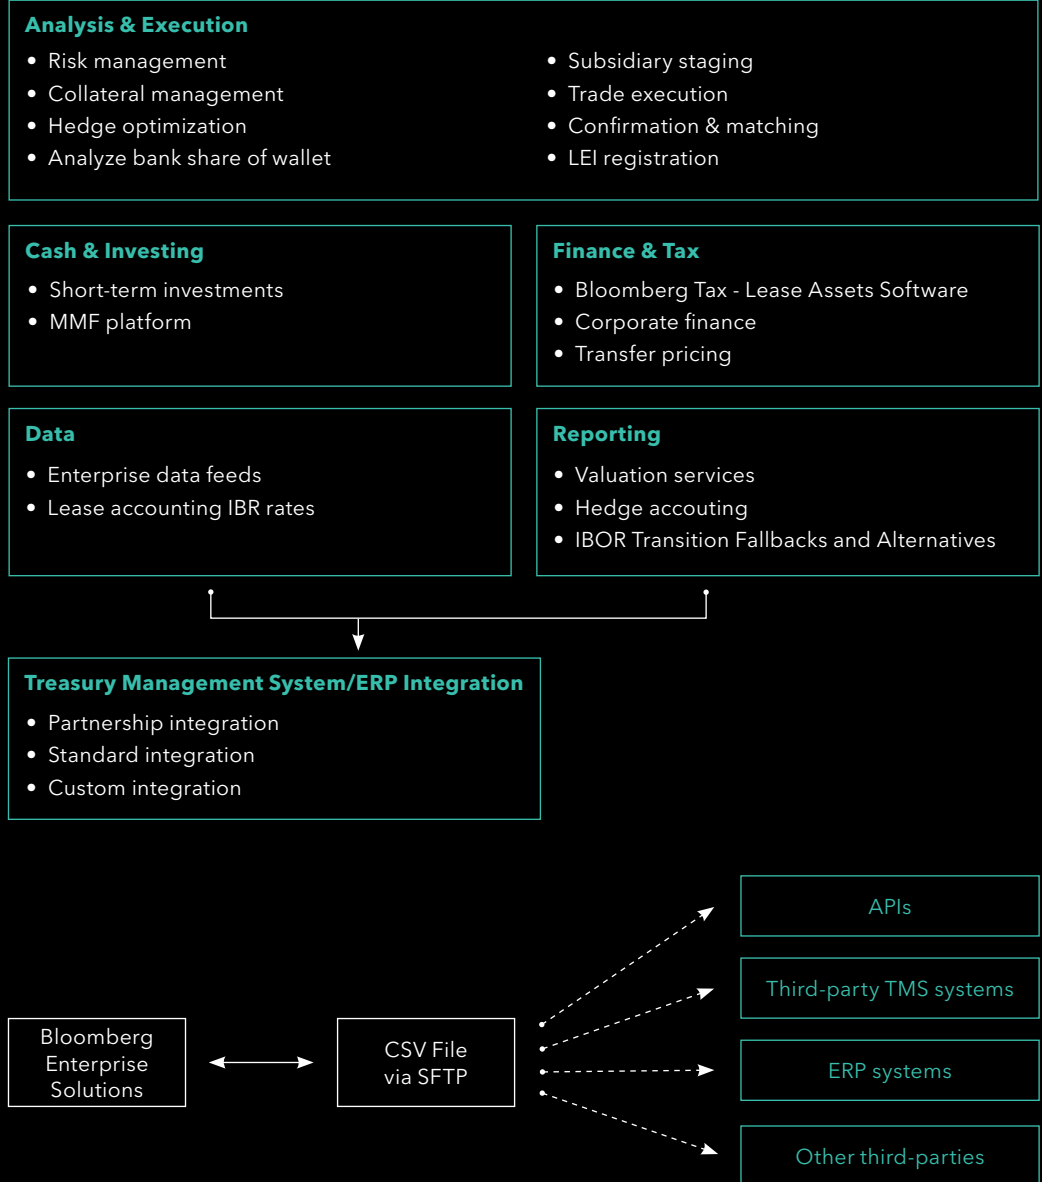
Analysis & Execution

- Risk management
- Collateral management
- Hedge optimization
- Analyze bank share of wallet

- Subsidiary staging
- Trade execution
- Confirmation & matching
- LEI registration

Cash & Investing

- Short-term investments
- MMF platform

Finance & Tax

- Bloomberg Tax - Lease Assets Software
- Corporate finance
- Transfer pricing

Data

- Enterprise data feeds
- Lease accounting IBR rates

Reporting

- Valuation services
- Hedge accouting
- IBOR Transition Fallbacks and Alternatives

Treasury Management System/ERP Integration

- Partnership integration
- Standard integration
- Custom integration

Bloomberg Enterprise Solutions

CSV File via SFTP

APIs

Third-party TMS systems

ERP systems

Other third-parties